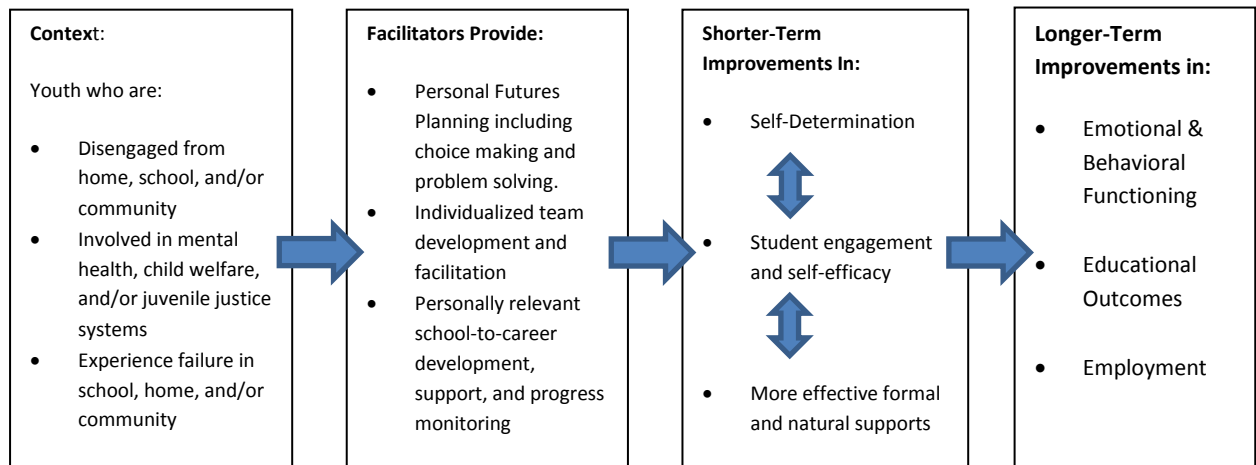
**Context**:

Youth who are:

- Disengaged from home, school, and/or community
- Involved in mental health, child welfare, and/or juvenile justice systems
- Experience failure in school, home, and/or community

**Facilitators Provide:**

- Personal Futures Planning including choice making and problem solving.
- Individualized team development and facilitation
- Personally relevant school-to-career development, support, and progress monitoring

**Shorter-Term Improvements In:**

- Self-Determination
- Student engagement and self-efficacy
- More effective formal and natural supports

**Longer-Term Improvements in:**

- Emotional & Behavioral Functioning
- Educational Outcomes
- Employment